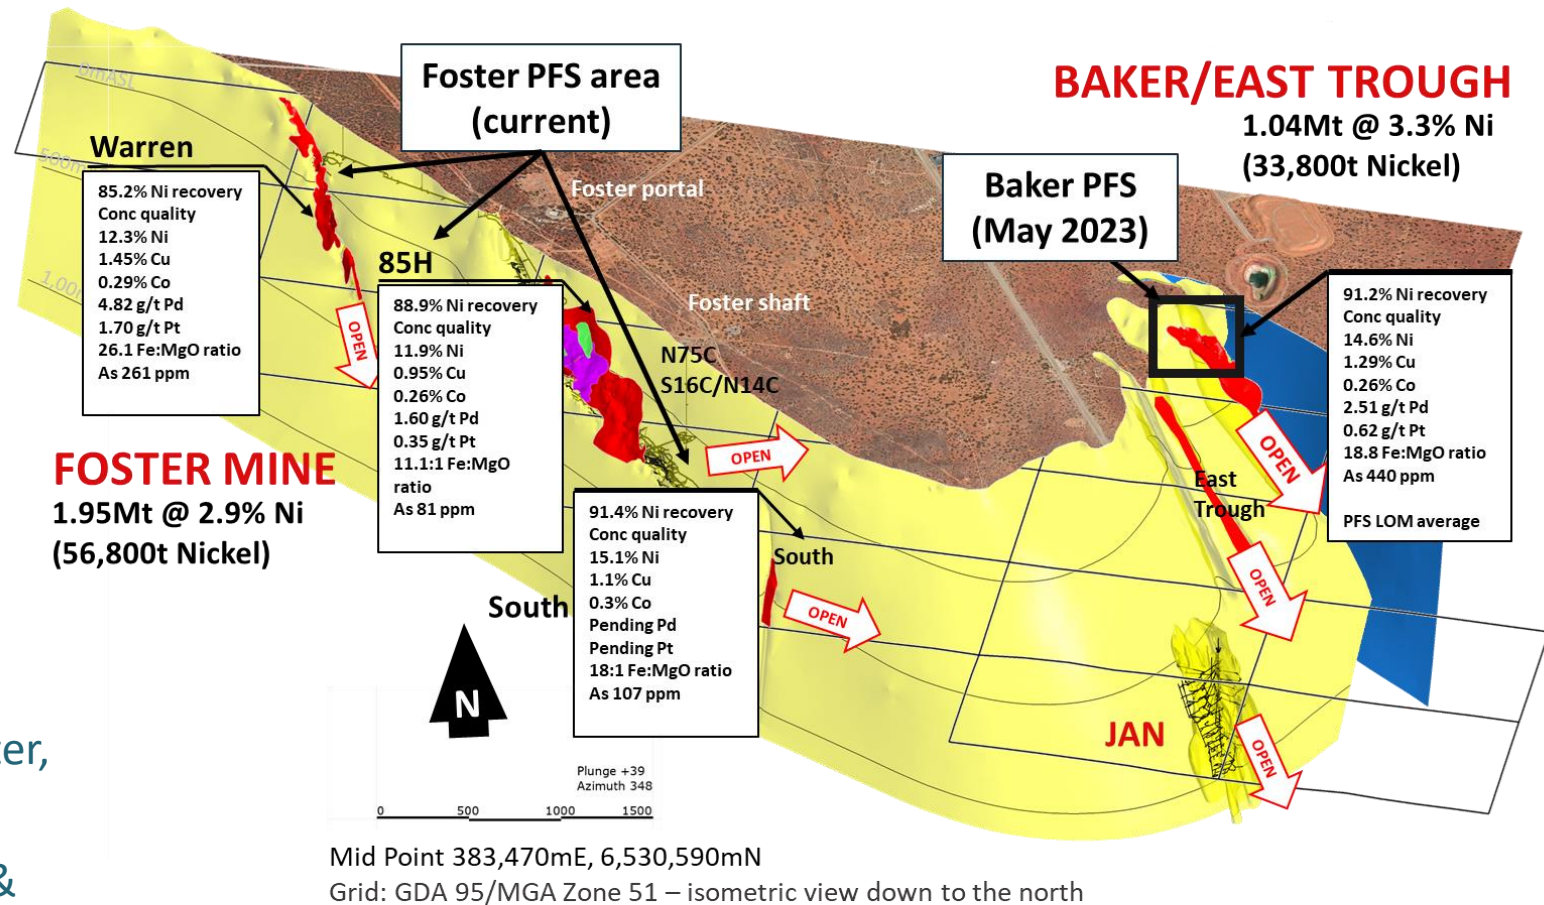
Foster PFS area (current)

BAKER/EAST TROUGH
1.04Mt @ 3.3% Ni
(33,800t Nickel)

0mASL

500m

1,000

Warren

85.2% Ni recovery
Conc quality
12.3% Ni
1.45% Cu
0.29% Co
4.82 g/t Pd
1.70 g/t Pt
26.1 Fe:MgO ratio
As 261 ppm

Foster portal

Baker PFS
(May 2023)

85H

88.9% Ni recovery
Conc quality
11.9% Ni
0.95% Cu
0.26% Co
1.60 g/t Pd
0.35 g/t Pt
11.1:1 Fe:MgO ratio
As 81 ppm

Foster shaft

OPEN

N75C
S16C/N14C

91.2% Ni recovery
Conc quality
14.6% Ni
1.29% Cu
0.26% Co
2.51 g/t Pd
0.62 g/t Pt
18.8 Fe:MgO ratio
As 440 ppm

PFS LOM average

FOSTER MINE
1.95Mt @ 2.9% Ni
(56,800t Nickel)

OPEN

OPEN

East Trough

91.4% Ni recovery
Conc quality
15.1% Ni
1.1% Cu
0.3% Co
Pending Pd
Pending Pt
18:1 Fe:MgO ratio
As 107 ppm

South

South

OPEN

OPEN

N

JAN

OPEN

Plunge +39
Azimuth 348

0 500 1000 1500

er,

&

Mid Point 383,470mE, 6,530,590mN
Grid: GDA 95/MGA Zone 51 – isometric view down to the north